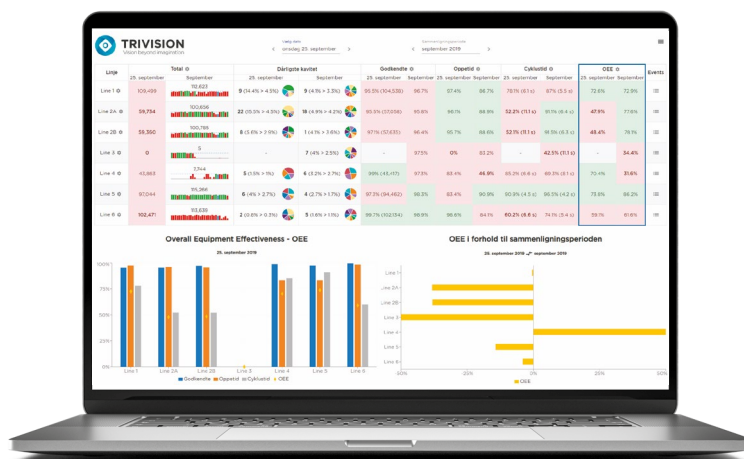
TRIVISION
Vision beyond imagination

Vælg dato
onsdag 25. september

Sammenligningsperiode
september 2019

| Linje | Total 25. september | Total September | Dårligste kavitet 25. september | Dårligste kavitet September | Godkendte 25. september | Godkendte September | Oppetid 25. september | Oppetid September | Cyklustid 25. september | Cyklustid September | OEE 25. september | OEE September | Events |
|---|---|---|---|---|---|---|---|---|---|---|---|---|---|
| Line 1 | 109,499 | | 9 (14.4% > 4.5%) | 9 (4.1% > 3.3%) | 95.5% (104,538) | 96.7% | 97.4% | 86.7% | 78.1% (6.1 s) | 81.3% (5.8 s) | 72.6% | 72.9% | |
| Line 2A | 59,734 | 100,606 | 22 (15.5% > 4.3%) | 18 (4.9% > 4.2%) | 90.3% (57,056) | 95.6% | 98.7% | 84.9% | 52.2% (11.1 s) | 61.7% (6.6 s) | 47.9% | 77.6% | |
| Line 2B | 59,350 | 100,766 | 8 (3.6% > 2.9%) | 1 (4.3% > 3.6%) | 97.1% (57,632) | 96.4% | 95.7% | 84.9% | 52.1% (11.1 s) | 81.5% (6.6 s) | 45.4% | 79.1% | |
| Line 3 | 0 | 3 | - | 7 (4% > 2.5%) | - | 97.5% | 0% | 93.2% | - | 42.5% (11.1 s) | - | 34.4% | |
| Line 4 | 43,863 | 3,744 | 5 (1.5% > 1%) | 6 (3.2% > 2.7%) | 98% (43,117) | 97.3% | 93.4% | 46.9% | 95.3% (6.3 s) | 88.3% (3.4 s) | 70.4% | 31.6% | |
| Line 5 | 97,044 | 95,368 | 6 (4% > 2.7%) | 4 (2.7% > 1.7%) | 97.3% (94,462) | 98.3% | 93.4% | 90.9% | 90.9% (4.3 s) | 88.3% (4.1 s) | 75.8% | 86.2% | |
| Line 6 | 102,471 | 93,639 | 2 (0.6% > 0.3%) | 5 (1.6% > 1.1%) | 99.7% (102,134) | 98.9% | 98.6% | 84.1% | 60.2% (6.6 s) | 74.1% (5.4 s) | 59.7% | 61.8% | |

Overall Equipment Effectiveness - OEE
25. september 2019
100%
75%
50%
25%
0%
Line 1 Line 2A Line 2B Line 3 Line 4 Line 5 Line 6
Godkendte Oppetid Cyklustid OEE

OEE i forhold til sammenligningsperioden
25. september 2019 ⟶ september 2019
Line 1
Line 2A
Line 2B
Line 3
Line 4
Line 5
Line 6
-50% -25% 0% 25% 50%
OEE